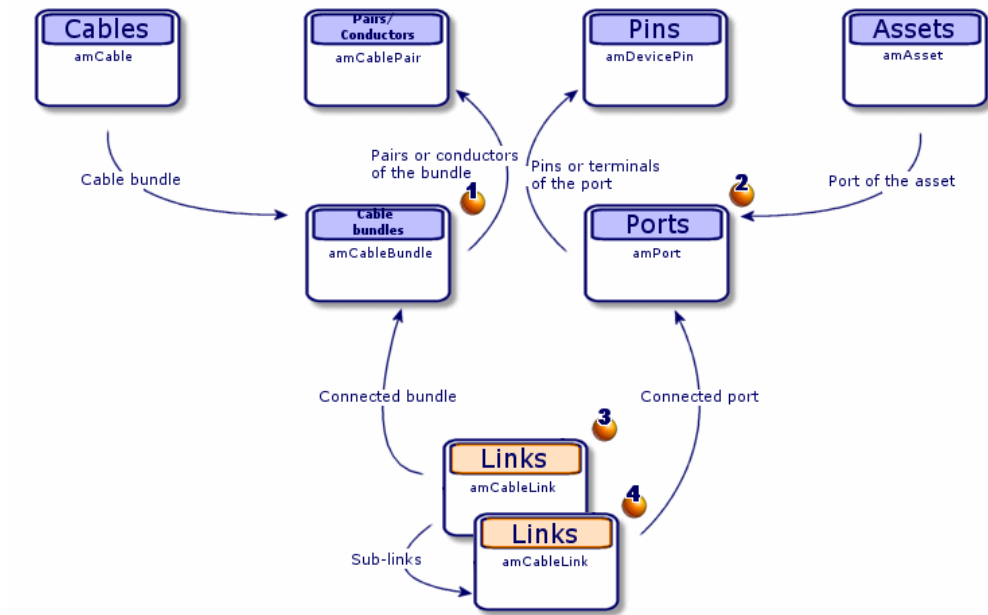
Cables
amCable

Pairs/ Conductors
amCablePair

Pins
amDevicePin

Assets
amAsset

Cable bundle

Pairs or conductors of the bundle

1

Pins or terminals of the port

2

Port of the asset

Cable bundles
amCableBundle

Ports
amPort

Connected bundle

Connected port

3

Links
amCableLink

4

Links
amCableLink

Sub-links